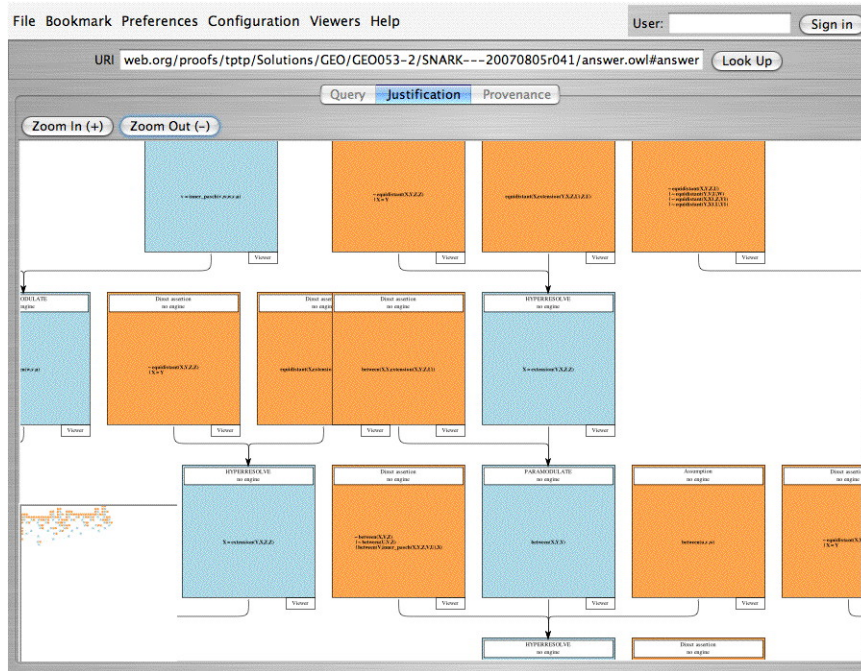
File Bookmark Preferences Configuration Viewers Help

User: Sign in

URI web.org/proofs/tptp/Solutions/GEO/GEO053-2/SNARK---20070805r041/answer.owl#answer Look Up

Query Justification Provenance

Zoom In (+) Zoom Out (-)

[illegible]

~ equidistant(X,Y,Z,Z) | X = Y

equidistant(X,extension(Y,X,Z,Z1),Z,Z1)

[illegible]

Viewer

Viewer

Viewer

Viewer

ODULATE
ngine

Direct assertion
no engine

Direct assertion
no engine

Direct assertion
no engine

HYPERRESOLVE
no engine

~ equidistant(X,Y,Z,Z) | X = Y

equidistant(X,extensio

between(X,Y,extension(X,Y,Z,Z1))

X = extension(Y,X,Z,Z)

Viewer

Viewer

Viewer

Viewer

HYPERRESOLVE
no engine

Direct assertion
no engine

PARAMODULATE
no engine

Assumption
no engine

Direct assertion
no engine

X = extension(Y,X,Z,Z)

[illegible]

between(X,Y,X)

between(u,v,u)

~ equidistant(X,Y,Z,Z) | X = Y

Viewer

Viewer

Viewer

Viewer

HYPERRESOLVE
no engine

Direct assertion
no engine